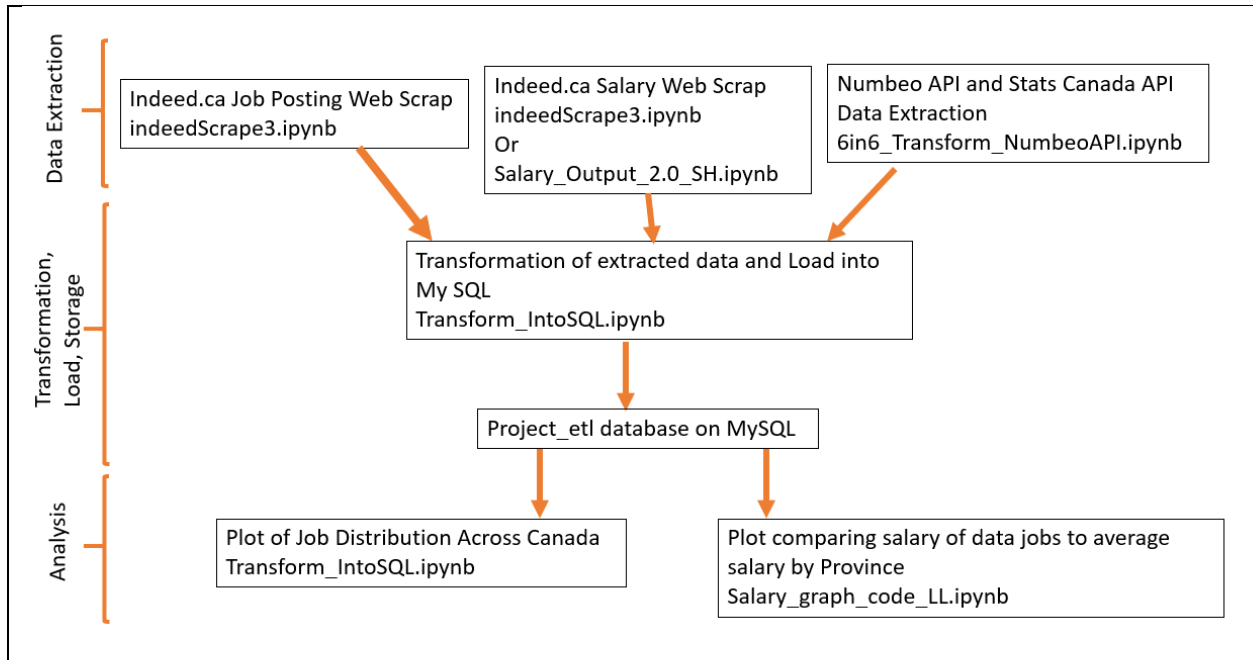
Data Extraction

Indeed.ca Job Posting Web Scrap
indeedScrape3.ipynb

Indeed.ca Salary Web Scrap
indeedScrape3.ipynb
Or
Salary_Output_2.0_SH.ipynb

Numbeo API and Stats Canada API
Data Extraction
6in6_Transform_NumbeoAPI.ipynb

Transformation, Load, Storage

Transformation of extracted data and Load into My SQL
Transform_IntoSQL.ipynb

Project_etl database on MySQL

Analysis

Plot of Job Distribution Across Canada
Transform_IntoSQL.ipynb

Plot comparing salary of data jobs to average salary by Province
Salary_graph_code_LL.ipynb